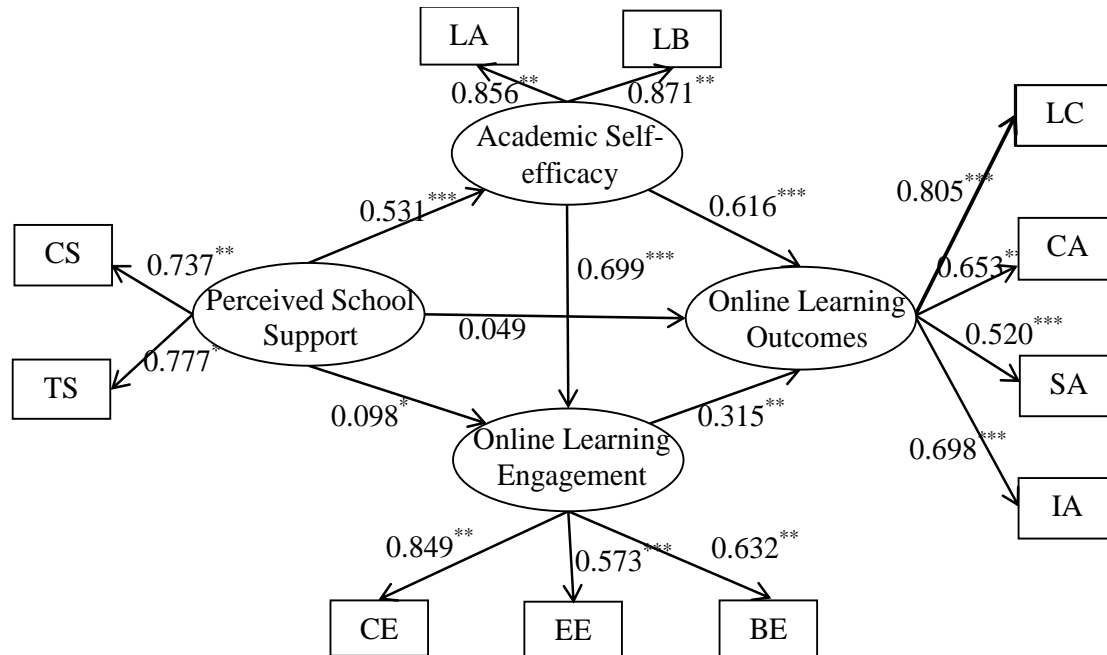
LA

LB

$0.856^{**}$

$0.871^{**}$

Academic Self-efficacy

LC

$0.805^{***}$

$0.531^{***}$

$0.616^{***}$

CS

$0.737^{**}$

CA

$0.699^{***}$

$0.653^{**}$

Perceived School Support

Online Learning Outcomes

0.049

$0.520^{***}$

TS

$0.777^{*}$

SA

$0.098^{*}$

$0.315^{**}$

Online Learning Engagement

$0.698^{***}$

IA

$0.849^{**}$

$0.573^{***}$

$0.632^{**}$

CE

EE

BE